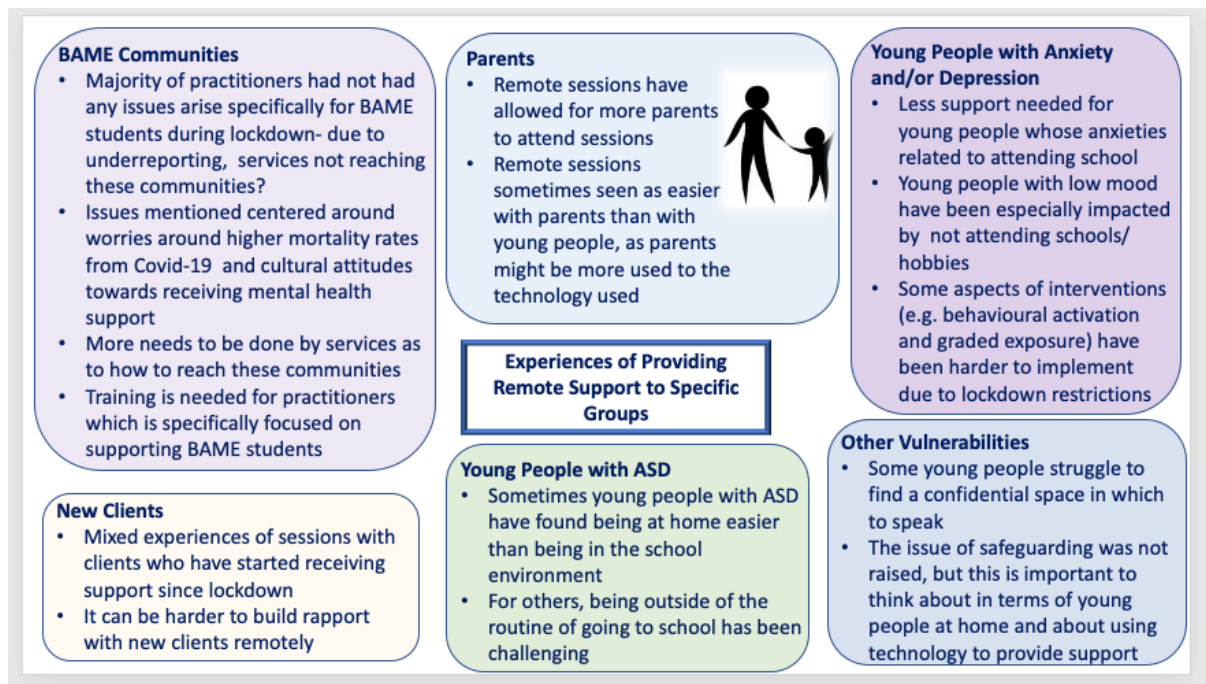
BAME Communities
- Majority of practitioners had not had any issues arise specifically for BAME students during lockdown- due to underreporting, services not reaching these communities?
- Issues mentioned centered around worries around higher mortality rates from Covid-19 and cultural attitudes towards receiving mental health support
- More needs to be done by services as to how to reach these communities
- Training is needed for practitioners which is specifically focused on supporting BAME students

Parents
- Remote sessions have allowed for more parents to attend sessions
- Remote sessions sometimes seen as easier with parents than with young people, as parents might be more used to the technology used

Young People with Anxiety and/or Depression
- Less support needed for young people whose anxieties related to attending school
- Young people with low mood have been especially impacted by not attending schools/ hobbies
- Some aspects of interventions (e.g. behavioural activation and graded exposure) have been harder to implement due to lockdown restrictions

Experiences of Providing Remote Support to Specific Groups

New Clients
- Mixed experiences of sessions with clients who have started receiving support since lockdown
- It can be harder to build rapport with new clients remotely

Young People with ASD
- Sometimes young people with ASD have found being at home easier than being in the school environment
- For others, being outside of the routine of going to school has been challenging

Other Vulnerabilities
- Some young people struggle to find a confidential space in which to speak
- The issue of safeguarding was not raised, but this is important to think about in terms of young people at home and about using technology to provide support